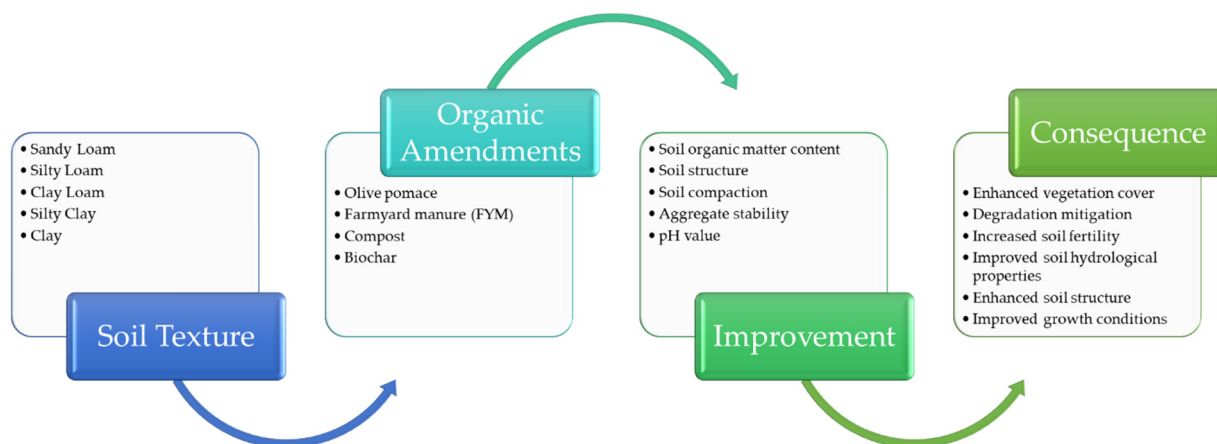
• Sandy Loam
• Silty Loam
• Clay Loam
• Silty Clay
• Clay

Soil Texture

Organic Amendments

• Olive pomace
• Farmyard manure (FYM)
• Compost
• Biochar

• Soil organic matter content
• Soil structure
• Soil compaction
• Aggregate stability
• pH value

Improvement

Consequence

• Enhanced vegetation cover
• Degradation mitigation
• Increased soil fertility
• Improved soil hydrological properties
• Enhanced soil structure
• Improved growth conditions